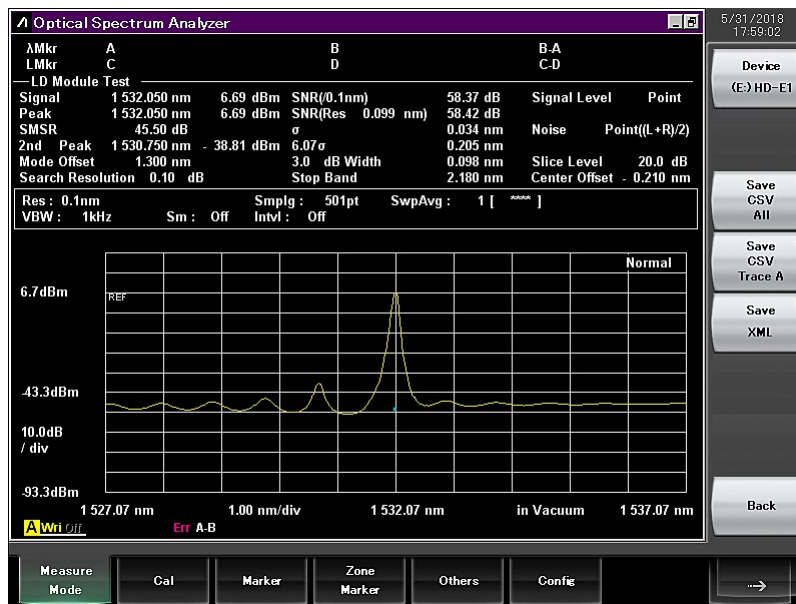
Optical Spectrum Analyzer

5/31/2018 17:59:02

λMkr A B B-A
LMkr C D C-D

LD Module Test

| | | | | | | |
|---|---|---|---|---|---|---|
| Signal | 1 532.050 nm | 6.69 dBm | SNR(/0.1nm) | 58.37 dB | Signal Level | Point |
| Peak | 1 532.050 nm | 6.69 dBm | SNR(Res 0.099 nm) | 58.42 dB | | |
| SMSR | 45.50 dB | | σ | 0.034 nm | Noise | Point((L+R)/2) |
| 2nd Peak | 1 530.750 nm | - 38.81 dBm | 6.07σ | 0.205 nm | | |
| Mode Offset | 1.300 nm | | 3.0 dB Width | 0.098 nm | Slice Level | 20.0 dB |
| Search Resolution | 0.10 dB | | Stop Band | 2.180 nm | Center Offset | - 0.210 nm |

Res : 0.1nm Smplg : 501pt SwpAvg : 1 [ **** ]
VBW : 1kHz Sm : Off Intvl : Off

Normal

6.7dBm

REF

-43.3dBm

10.0dB
/ div

-93.3dBm

1 527.07 nm 1.00 nm/div 1 532.07 nm in Vacuum 1 537.07 nm

A Wri Off Err A-B

Device
(E:) HD-E1

Save CSV All

Save CSV Trace A

Save XML

Back

Measure Mode

Cal

Marker

Zone Marker

Others

Config

→